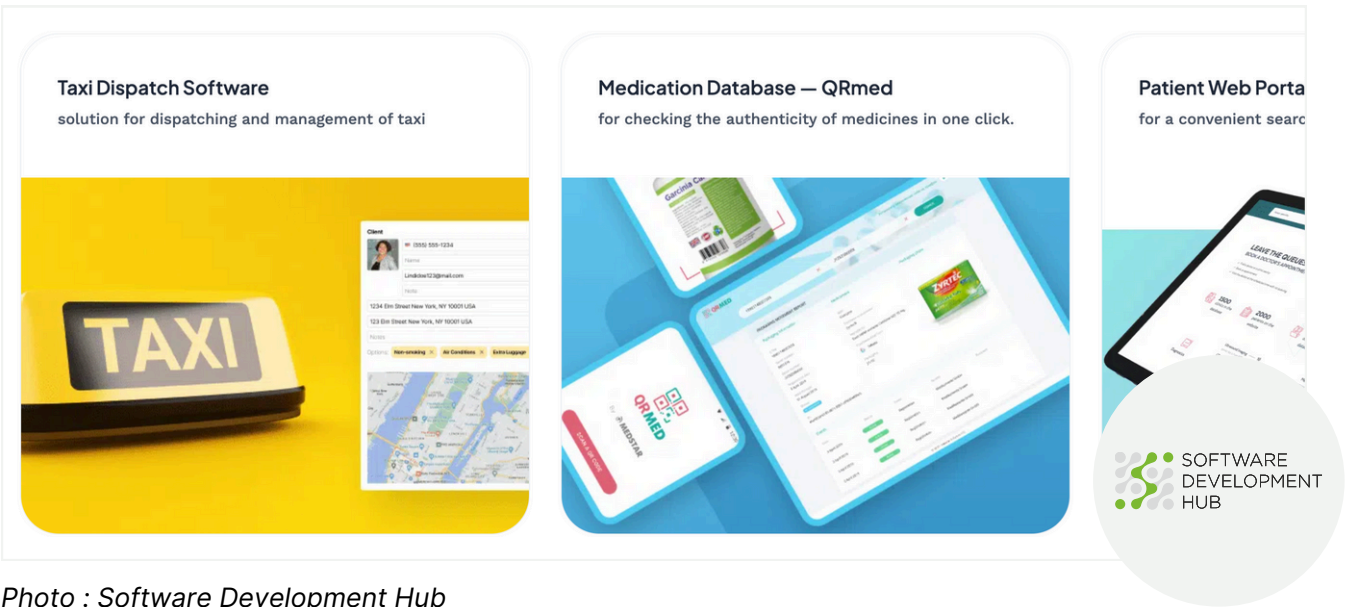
Taxi Dispatch Software

solution for dispatching and management of taxi

Client

(555) 555-1234

Name

Limbrow123@mail.com

Note

1234 Elm Street New York, NY 10001 USA

123 Elm Street New York, NY 10001 USA

Notes

Options Non-smoking Air Conditions Extra Luggage

TAXI

Medication Database — QRmed

for checking the authenticity of medicines in one click.

Zyrtec

QR MED

MEDSTAR

Patient Web Porta

for a convenient searc

LEAVE THE QUEUE

SOFTWARE DEVELOPMENT HUB

Photo : Software Development Hub